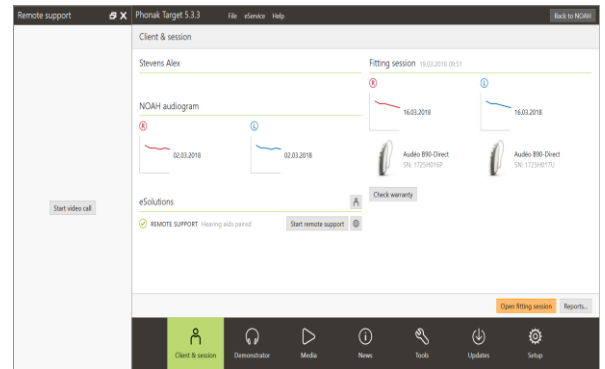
Remote support

Start video call

Phonak Target 5.3.3 File eService Help Back to NOAH

Client & session

Stevens Alex

NOAH audiogram

R
02.03.2018

L
02.03.2018

eSolutions

REMOTE SUPPORT Hearing aids paired Start remote support

Fitting session 19.03.2018 09:51

R
16.03.2018

L
16.03.2018

Audéo B90-Direct
SN: 1725H016F

Audéo B90-Direct
SN: 1725H017U

Check warranty

Open fitting session Reports...

Client & session Demonstrator Media News Tools Updates Setup